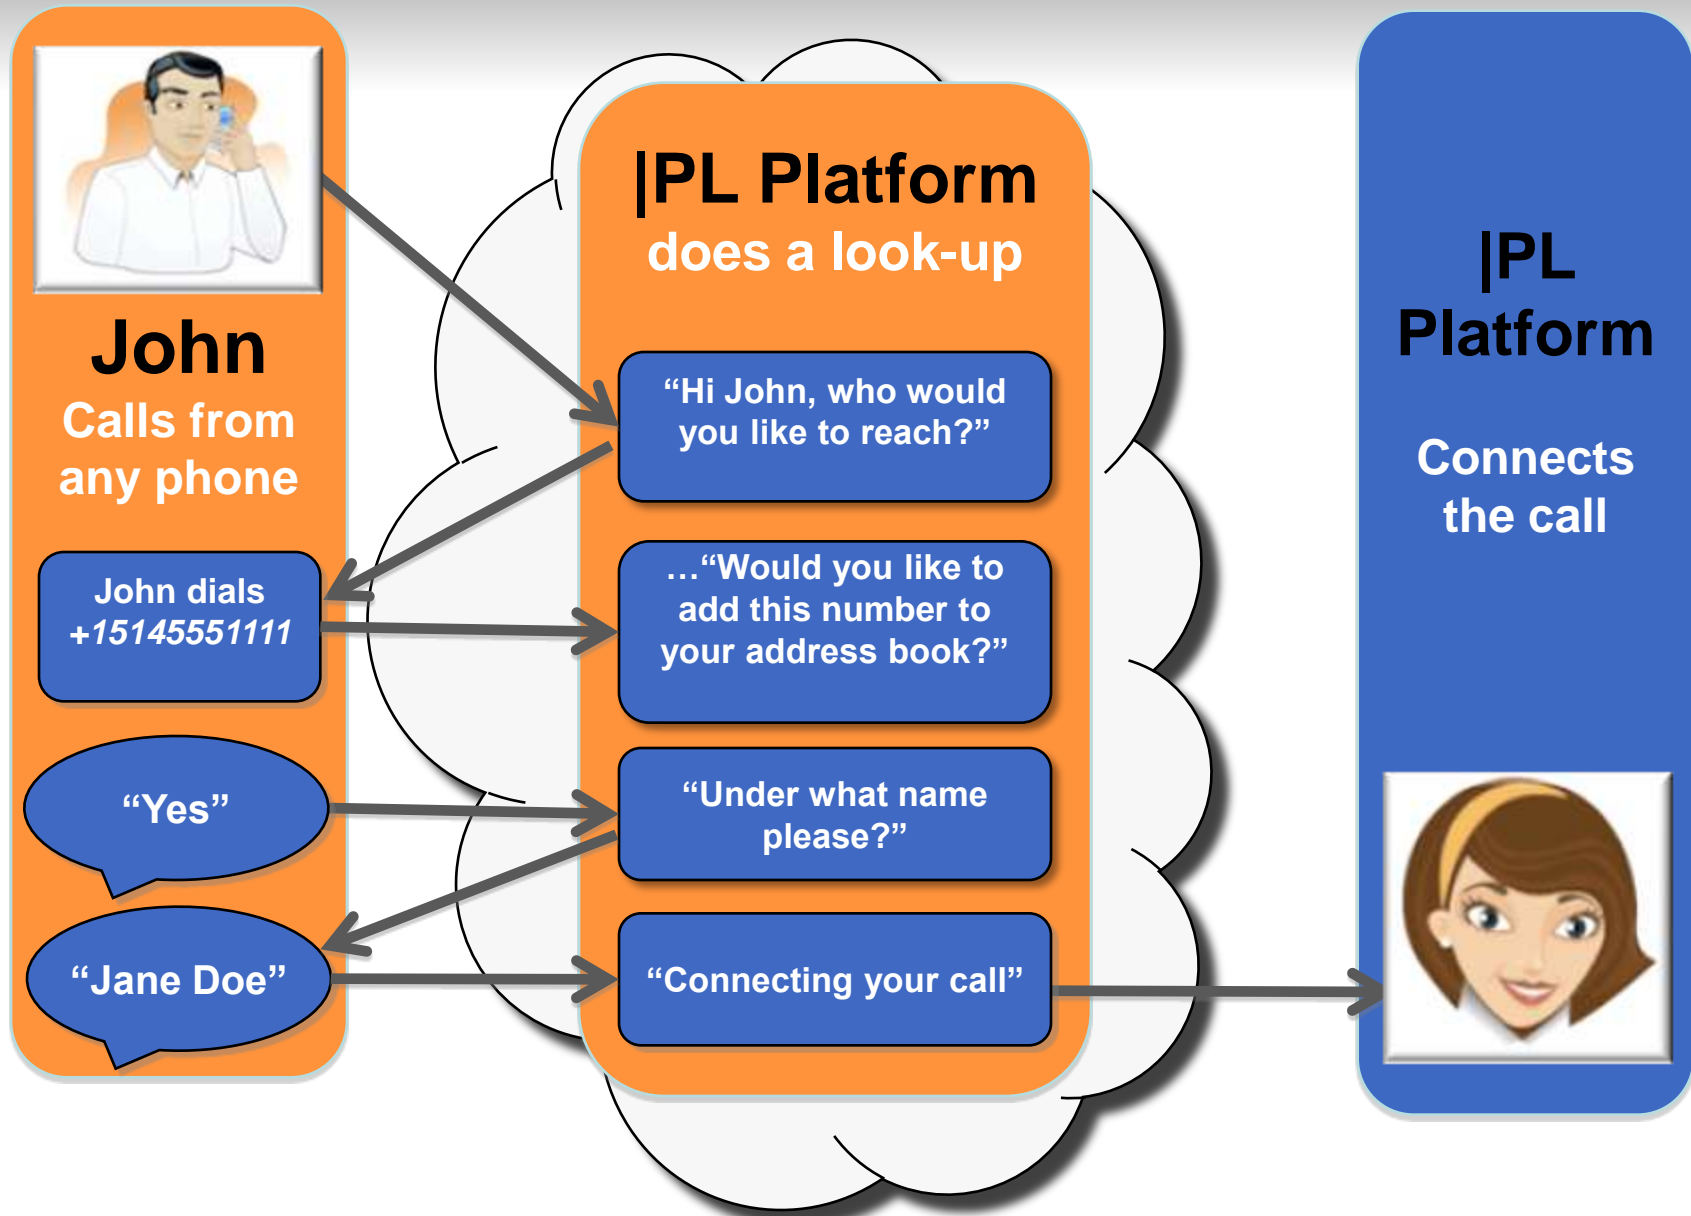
John

Calls from any phone

John dials +15145551111

“Yes”

“Jane Doe”

|PL Platform

does a look-up

“Hi John, who would you like to reach?”

…“Would you like to add this number to your address book?”

“Under what name please?”

“Connecting your call”

|PL Platform

Connects the call